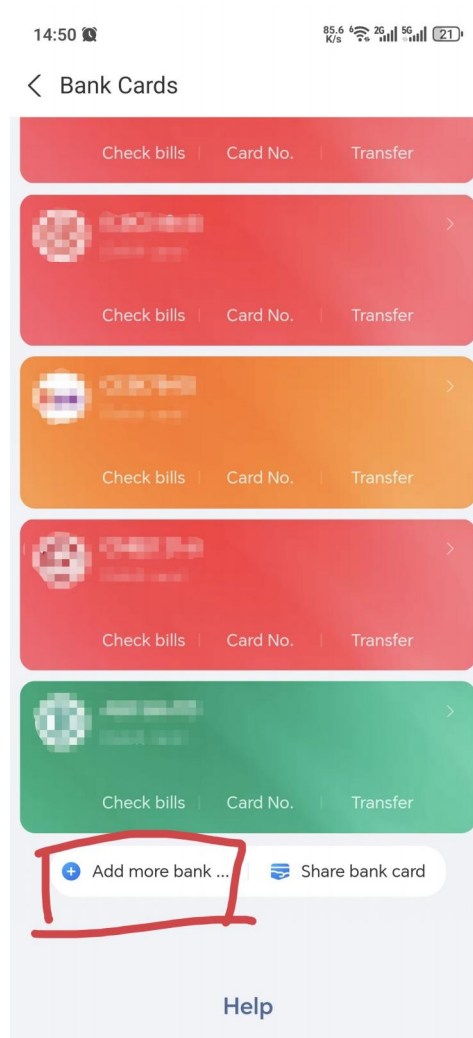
14:50

85.6 K/s 2G 5G 21

Bank Cards

Check bills | Card No. | Transfer

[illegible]

Check bills | Card No. | Transfer

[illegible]

Check bills | Card No. | Transfer

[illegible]

Check bills | Card No. | Transfer

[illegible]

Check bills | Card No. | Transfer

Add more bank ...

Share bank card

Help